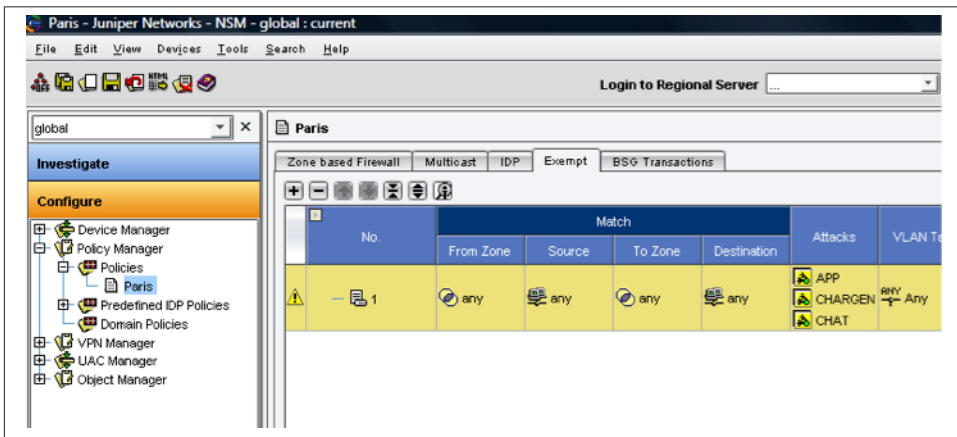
Paris - Juniper Networks - NSM - global : current

File Edit View Devices Tools Search Help

Login to Regional Server ...

global

Investigate

Configure

Device Manager
Policy Manager
Policies
Paris
Predefined IDP Policies
Domain Policies
VPN Manager
UAC Manager
Object Manager

Paris

Zone based Firewall | Multicast | IDP | Exempt | BSG Transactions

| | No. | Match | | | | Attacks | VLAN T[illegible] |
|---|---|---|---|---|---|---|---|
| | | From Zone | Source | To Zone | Destination | | |
| | 1 | any | any | any | any | APP CHARGEN CHAT | ANY Any |